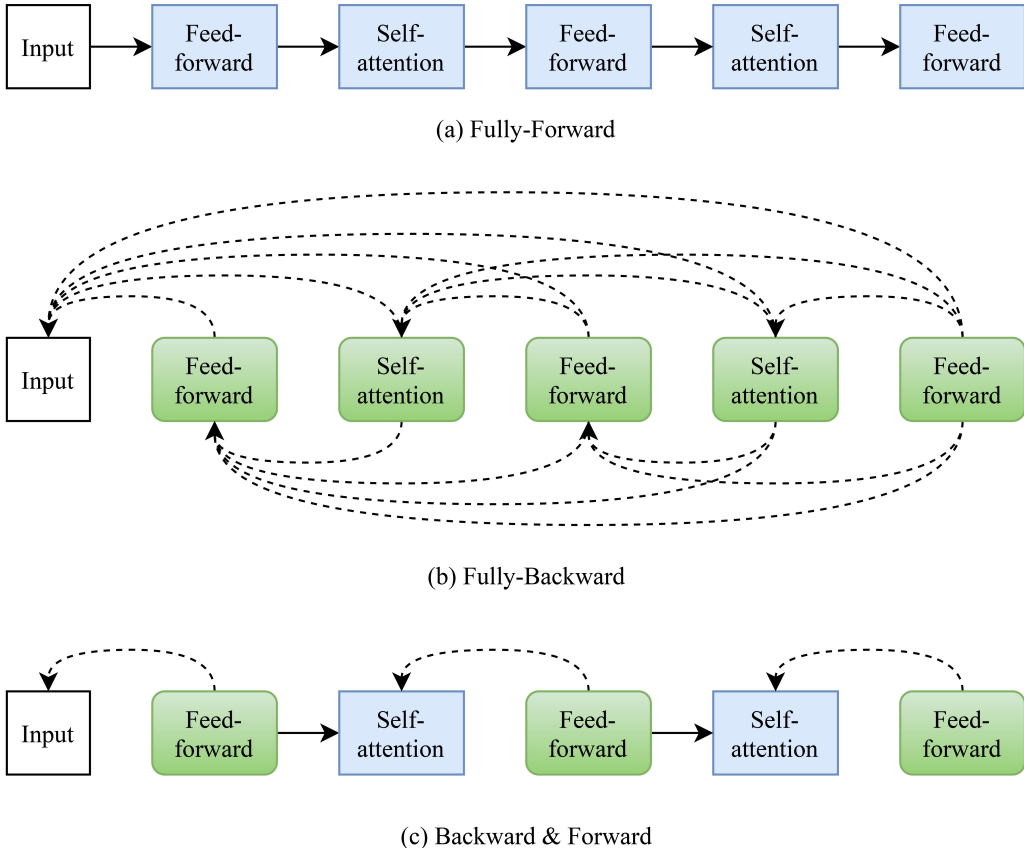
Input
Feed-forward
Self-attention
Feed-forward
Self-attention
Feed-forward

(a) Fully-Forward

Input
Feed-forward
Self-attention
Feed-forward
Self-attention
Feed-forward

(b) Fully-Backward

Input
Feed-forward
Self-attention
Feed-forward
Self-attention
Feed-forward

(c) Backward & Forward